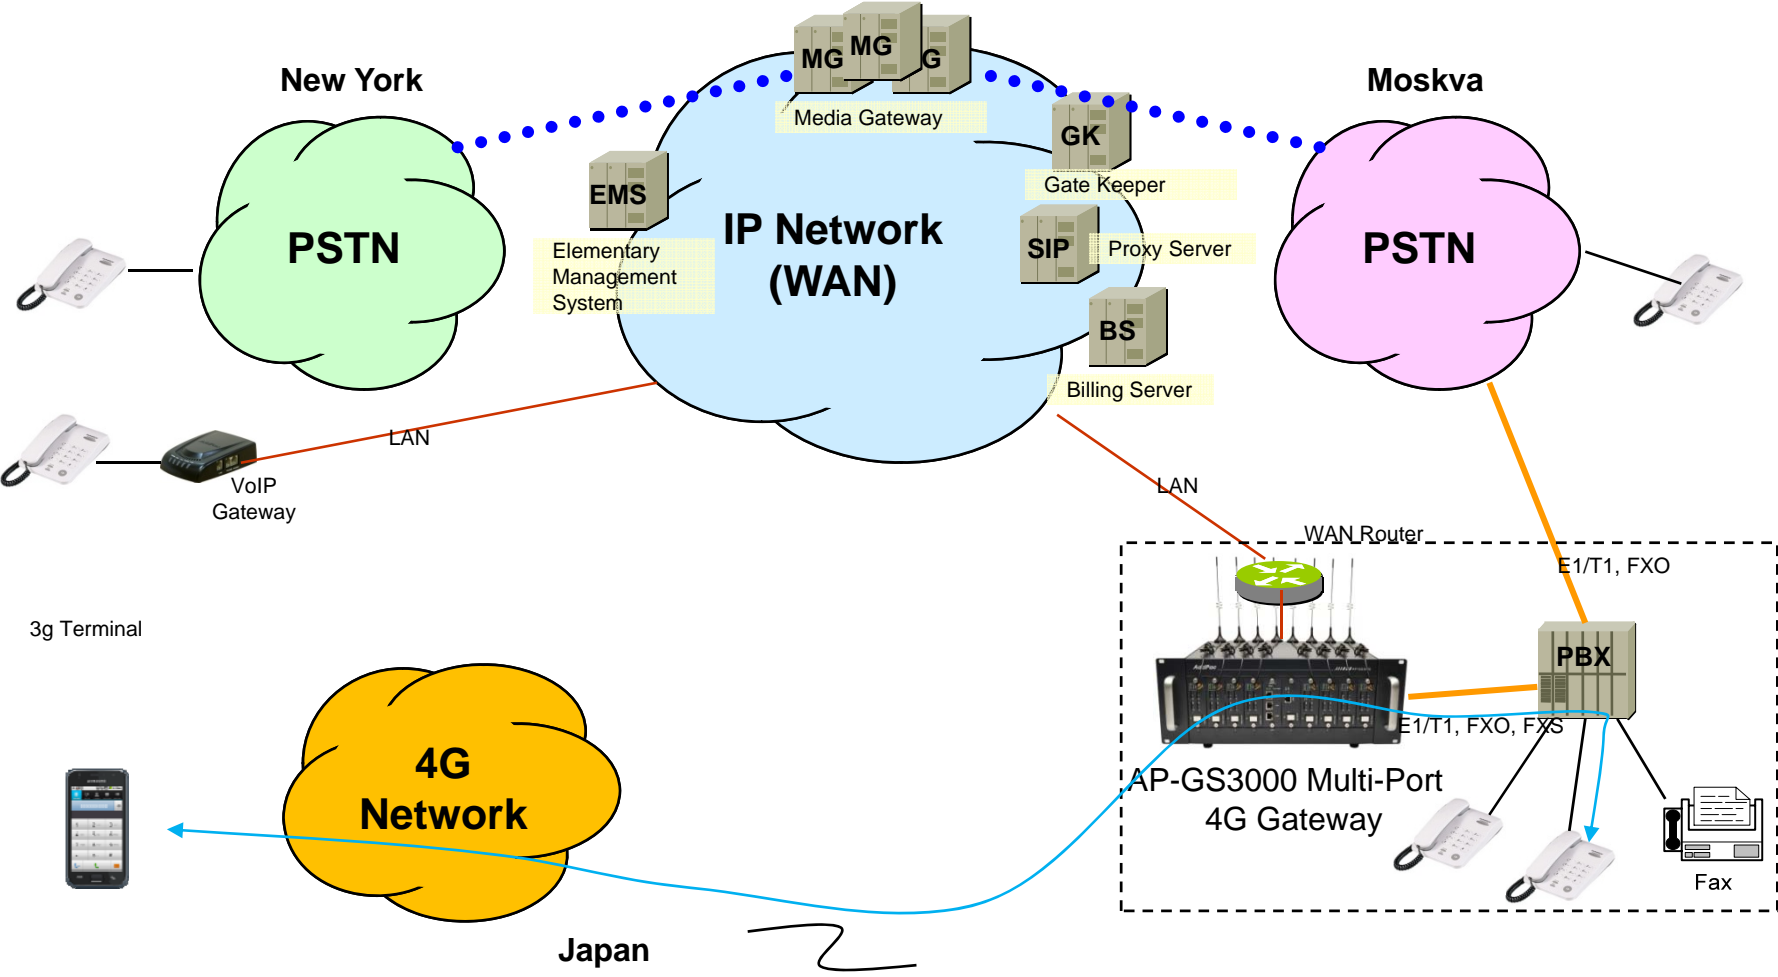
New York

Moskva

MG MG G

Media Gateway

GK

Gate Keeper

EMS

Elementary Management System

IP Network (WAN)

SIP

Proxy Server

BS

Billing Server

PSTN

PSTN

LAN

VoIP Gateway

LAN

WAN Router

E1/T1, FXO

3g Terminal

PBX

E1/T1, FXO, FXS

AP-GS3000 Multi-Port 4G Gateway

4G Network

Fax

Japan